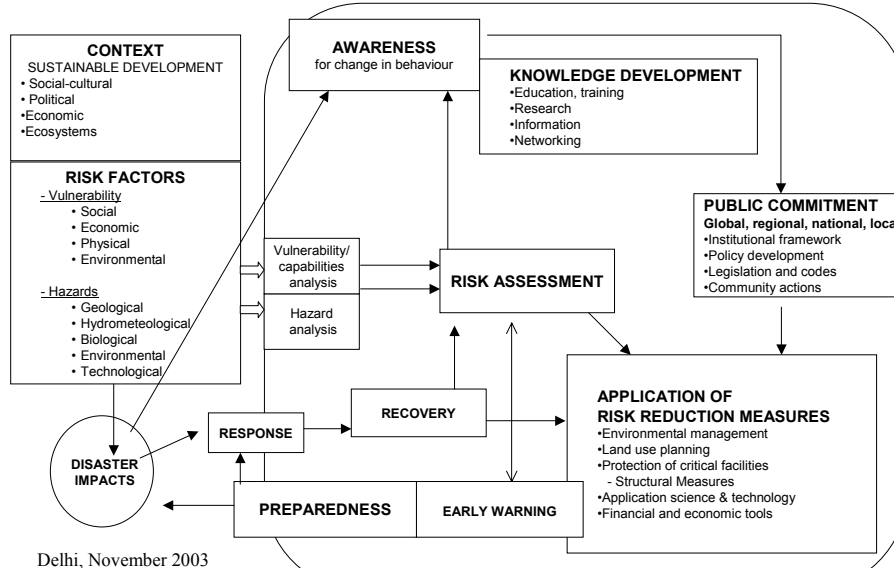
CONTEXT
SUSTAINABLE DEVELOPMENT
• Social-cultural
• Political
•Economic
•Ecosystems

RISK FACTORS
- Vulnerability
• Social
• Economic
• Physical
• Environmental

- Hazards
• Geological
• Hydrometeological
• Biological
• Environmental
• Technological

AWARENESS
for change in behaviour

KNOWLEDGE DEVELOPMENT
•Education, training
•Research
•Information
•Networking

PUBLIC COMMITMENT
Global, regional, national, loca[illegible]
•Institutional framework
•Policy development
•Legislation and codes
•Community actions

Vulnerability/ capabilities analysis

Hazard analysis

RISK ASSESSMENT

DISASTER IMPACTS

RESPONSE

RECOVERY

APPLICATION OF
RISK REDUCTION MEASURES
•Environmental management
•Land use planning
•Protection of critical facilities
- Structural Measures
•Application science & technology
•Financial and economic tools

PREPAREDNESS

EARLY WARNING

Delhi, November 2003